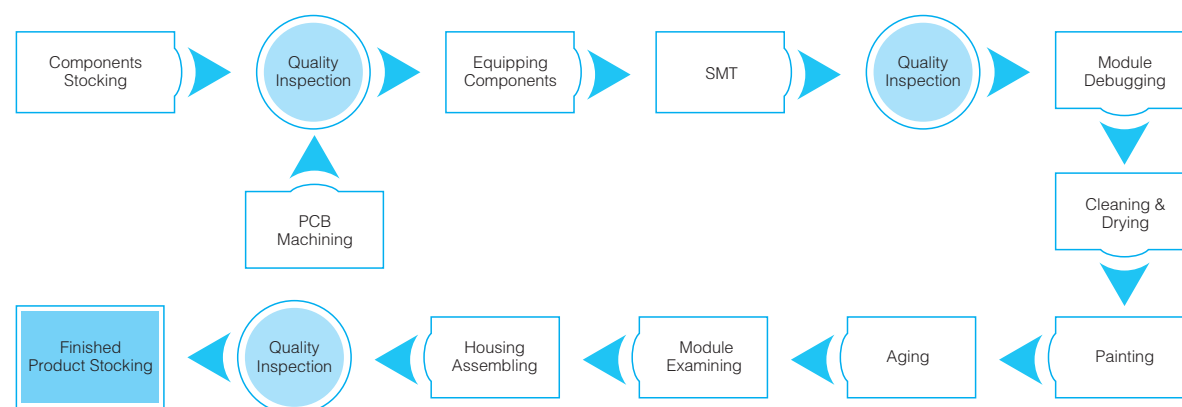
Components Stocking

Quality Inspection

Equipping Components

SMT

Quality Inspection

Module Debugging

PCB Machining

Cleaning & Drying

Painting

Aging

Module Examining

Housing Assembling

Quality Inspection

Finished Product Stocking